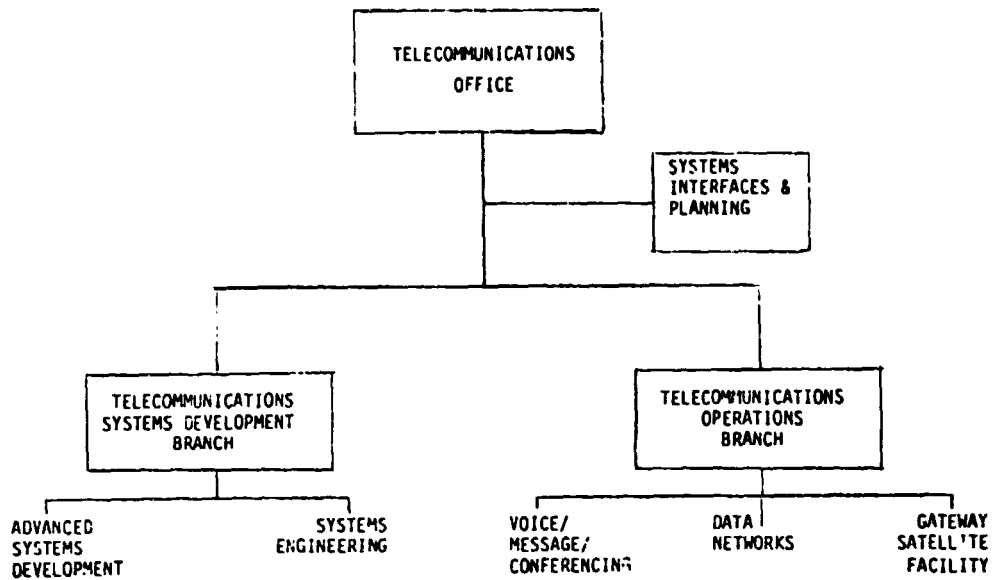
TELECOMMUNICATIONS OFFICE

SYSTEMS INTERFACES & PLANNING

TELECOMMUNICATIONS SYSTEMS DEVELOPMENT BRANCH

TELECOMMUNICATIONS OPERATIONS BRANCH

ADVANCED SYSTEMS DEVELOPMENT

SYSTEMS ENGINEERING

VOICE/ MESSAGE/ CONFERENCING

DATA NETWORKS

GATEWAY SATELLITE FACILITY